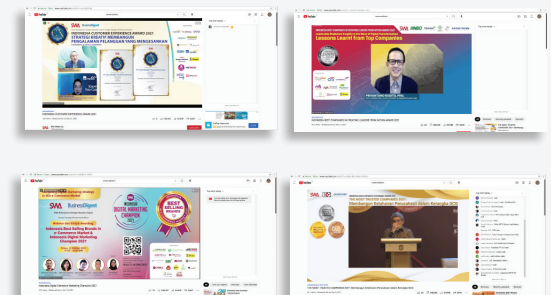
INDONESIA CUSTOMER EXPERIENCE AWARD 2021
STRATEGI KREATIF MEMBANGUN PENGALAMAN PELANGGAN YANG MENGESANKAN

Lessons Learnt from Top Companies

BEST SELLING BRANDS

DIGITAL MARKETING CHAMPION 2021

Indonesia Best Selling Brands in e-Commerce Market & Indonesia Digital Marketing Champion 2021

SWA BusinessDigest

THE MOST TRUSTED COMPANIES 2021